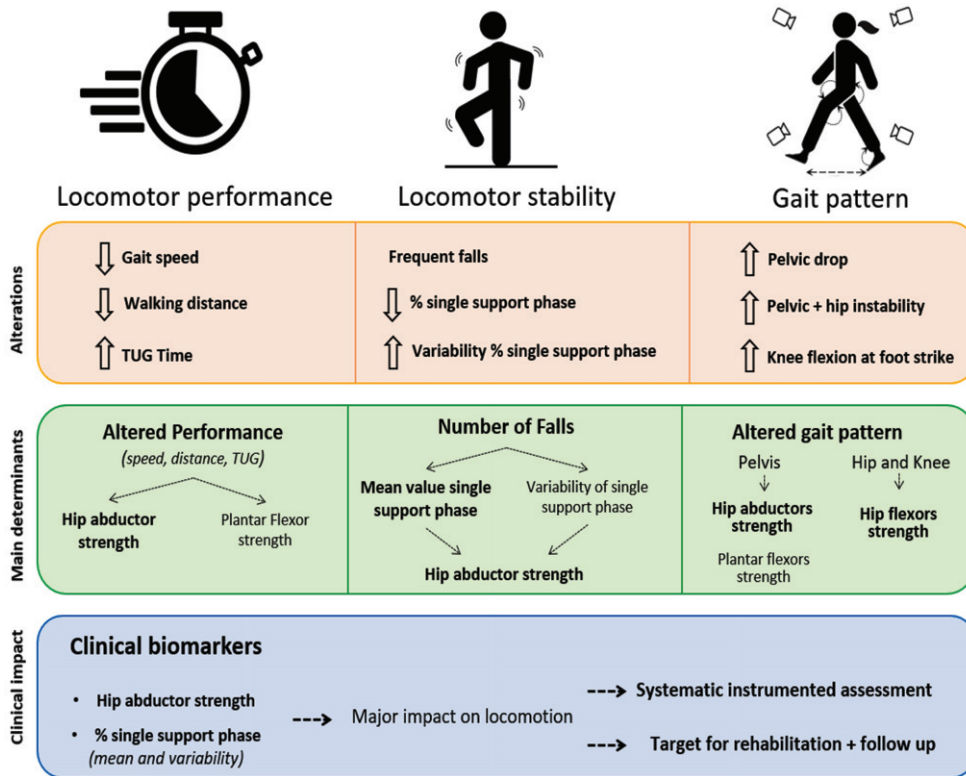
Locomotor performance

Locomotor stability

Gait pattern

Alterations

⇩ Gait speed

⇩ Walking distance

⇧ TUG Time

Frequent falls

⇩ % single support phase

⇧ Variability % single support phase

⇧ Pelvic drop

⇧ Pelvic + hip instability

⇧ Knee flexion at foot strike

Main determinants

Altered Performance
(speed, distance, TUG)

Hip abductor strength

Plantar Flexor strength

Number of Falls

Mean value single support phase

Variability of single support phase

Hip abductor strength

Altered gait pattern

Pelvis

Hip abductors strength

Plantar flexors strength

Hip and Knee

Hip flexors strength

Clinical impact

Clinical biomarkers

• Hip abductor strength

• % single support phase (mean and variability)

---> Major impact on locomotion

---> Systematic instrumented assessment

---> Target for rehabilitation + follow up